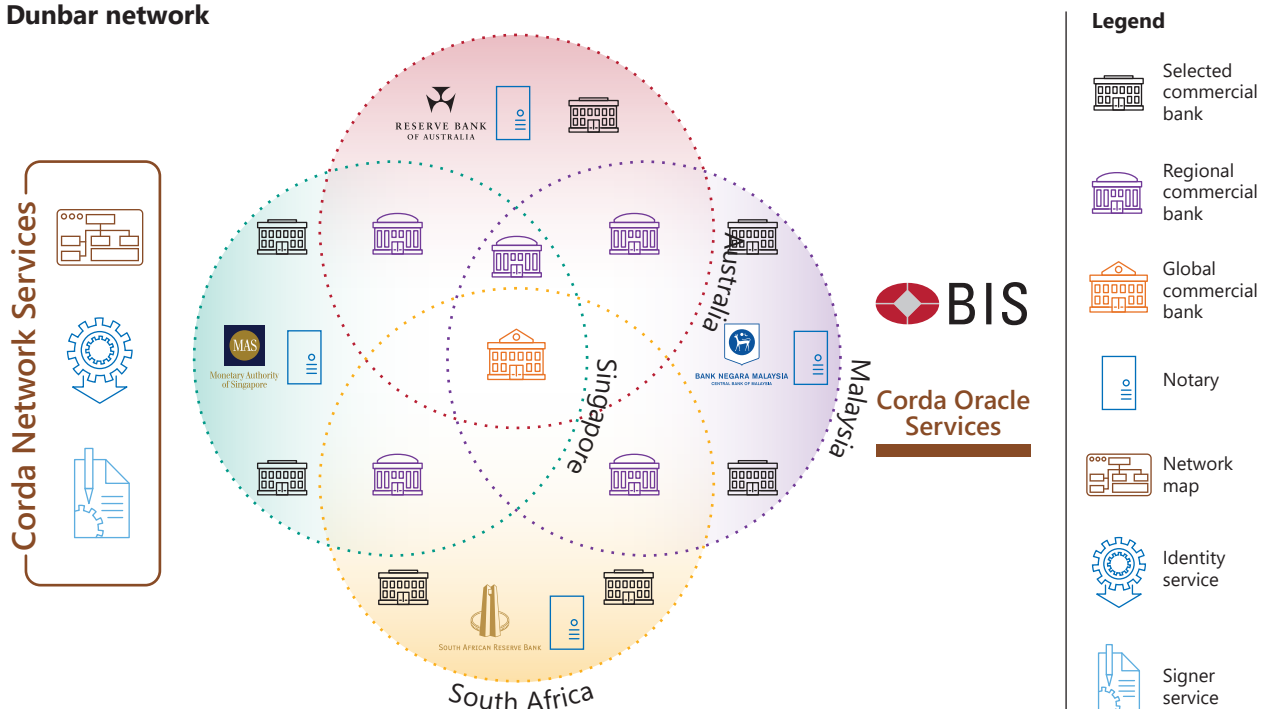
Dunbar network

Corda Network Services

RESERVE BANK OF AUSTRALIA

MAS

Monetary Authority of Singapore

BANK NEGARA MALAYSIA
CENTRAL BANK OF MALAYSIA

SOUTH AFRICAN RESERVE BANK

Australia

Singapore

Malaysia

South Africa

BIS

Corda Oracle Services

Legend

Selected commercial bank

Regional commercial bank

Global commercial bank

Notary

Network map

Identity service

Signer service